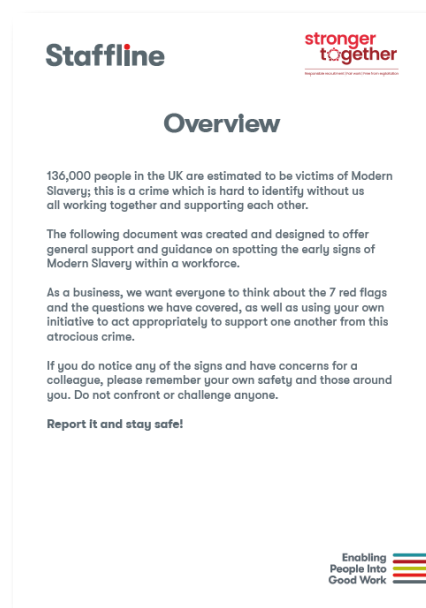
Staffline

stronger together

Responsible recruitment that seeks free from exploitation

Overview

136,000 people in the UK are estimated to be victims of Modern Slavery; this is a crime which is hard to identify without us all working together and supporting each other.

The following document was created and designed to offer general support and guidance on spotting the early signs of Modern Slavery within a workforce.

As a business, we want everyone to think about the 7 red flags and the questions we have covered, as well as using your own initiative to act appropriately to support one another from this atrocious crime.

If you do notice any of the signs and have concerns for a colleague, please remember your own safety and those around you. Do not confront or challenge anyone.

Report it and stay safe!

Enabling
People Into
Good Work